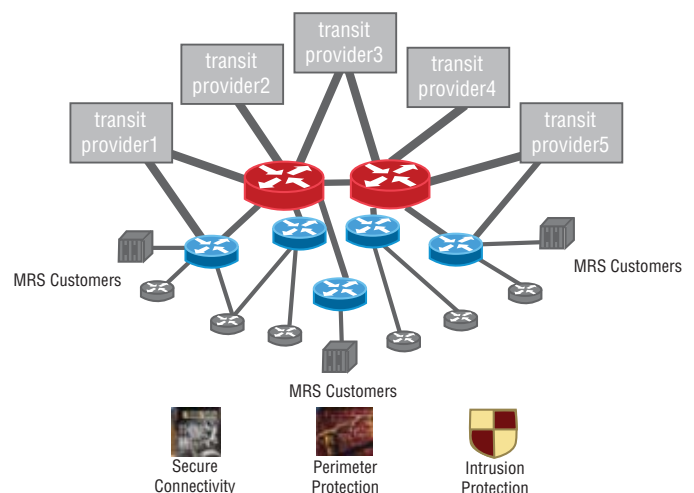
transit provider3

transit provider2

transit provider4

transit provider1

transit provider5

MRS Customers

MRS Customers

MRS Customers

Secure Connectivity

Perimeter Protection

Intrusion Protection